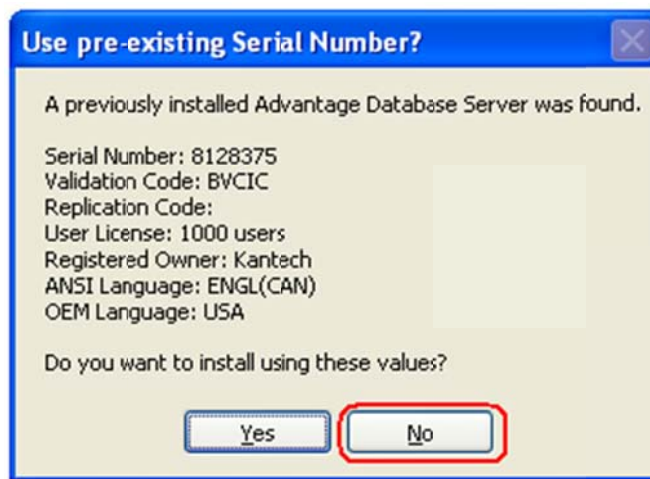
Use pre-existing Serial Number?

A previously installed Advantage Database Server was found.

Serial Number: 8128375
Validation Code: BVCIC
Replication Code:
User License: 1000 users
Registered Owner: Kantech
ANSI Language: ENGL(CAN)
OEM Language: USA

Do you want to install using these values?

Yes No